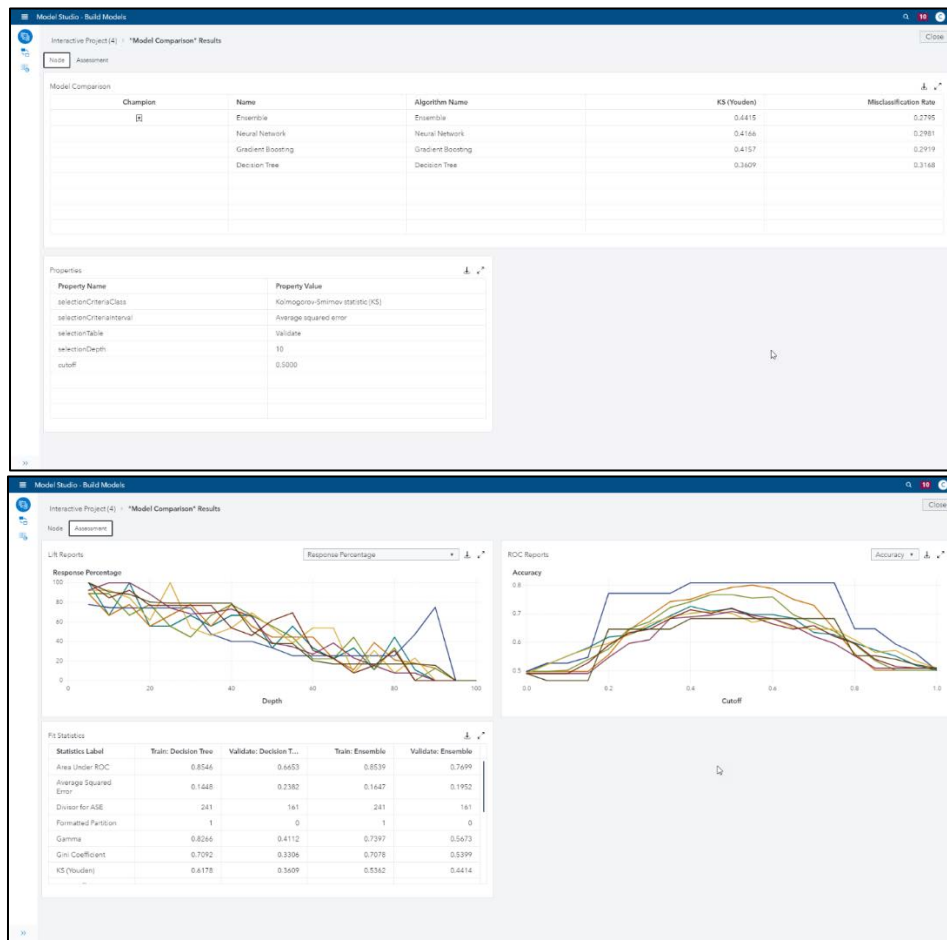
Model Studio - Build Models

10

Interactive Project (4) > *Model Comparison* Results

Close

Node Assessment

Model Comparison

| Champion | Name | Algorithm Name | KS (Youden) | Misclassification Rate |
|---|---|---|---|---|
| ★ | Ensemble | Ensemble | 0.4415 | 0.2795 |
| | Neural Network | Neural Network | 0.4166 | 0.2981 |
| | Gradient Boosting | Gradient Boosting | 0.4157 | 0.2919 |
| | Decision Tree | Decision Tree | 0.3609 | 0.3168 |

Properties

| Property Name | Property Value |
|---|---|
| selectionCriteriaClass | Kolmogorov-Smirnov statistic (KS) |
| selectionCriteriaInterval | Average squared error |
| selectionTable | Validate |
| selectionDepth | 10 |
| cutoff | 0.5000 |

Model Studio - Build Models

10

Interactive Project (4) > *Model Comparison* Results

Close

Node Assessment

Lift Reports

Response Percentage

Response Percentage

100
80
60
40
20
0

0 20 40 60 80 100

Depth

ROC Reports

Accuracy

Accuracy

0.8
0.7
0.6
0.5

0.0 0.2 0.4 0.6 0.8 1.0

Cutoff

Fit Statistics

| Statistics Label | Train: Decision Tree | Validate: Decision T... | Train: Ensemble | Validate: Ensemble |
|---|---|---|---|---|
| Area Under ROC | 0.8546 | 0.6653 | 0.8539 | 0.7699 |
| Average Squared Error | 0.1448 | 0.2382 | 0.1647 | 0.1952 |
| Divisor for ASE | 241 | 161 | 241 | 161 |
| Formatted Partition | 1 | 0 | 1 | 0 |
| Gamma | 0.8266 | 0.4112 | 0.7397 | 0.5673 |
| Gini Coefficient | 0.7092 | 0.3306 | 0.7078 | 0.5399 |
| KS (Youden) | 0.6178 | 0.3609 | 0.5362 | 0.4414 |